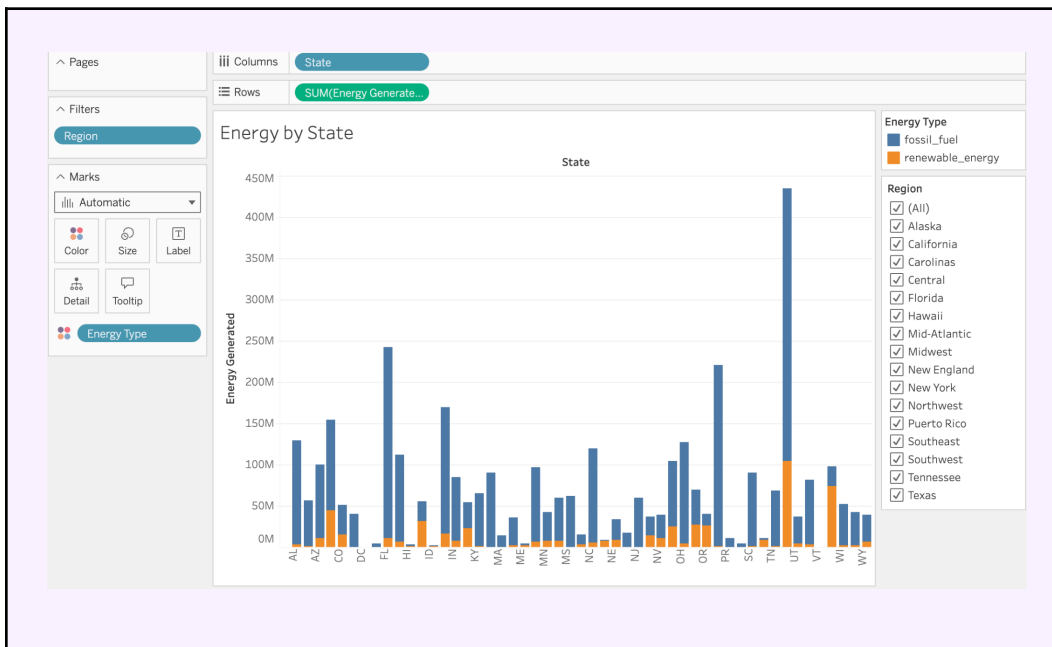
Pages

Columns State

Rows SUM(Energy Generate...

Filters

Region

Marks

Automatic

Color Size Label

Detail Tooltip

Energy Type

Energy by State

State

450M
400M
350M
300M
250M
200M
150M
100M
50M
0M

Energy Generated

AL AZ CO DC FL HI ID IN KY MA ME MN MS NC NE NJ NV OH OR PR SC TN UT VT WI WY

Energy Type
fossil_fuel
renewable_energy

Region
(All)
Alaska
California
Carolinas
Central
Florida
Hawaii
Mid-Atlantic
Midwest
New England
New York
Northwest
Puerto Rico
Southeast
Southwest
Tennessee
Texas